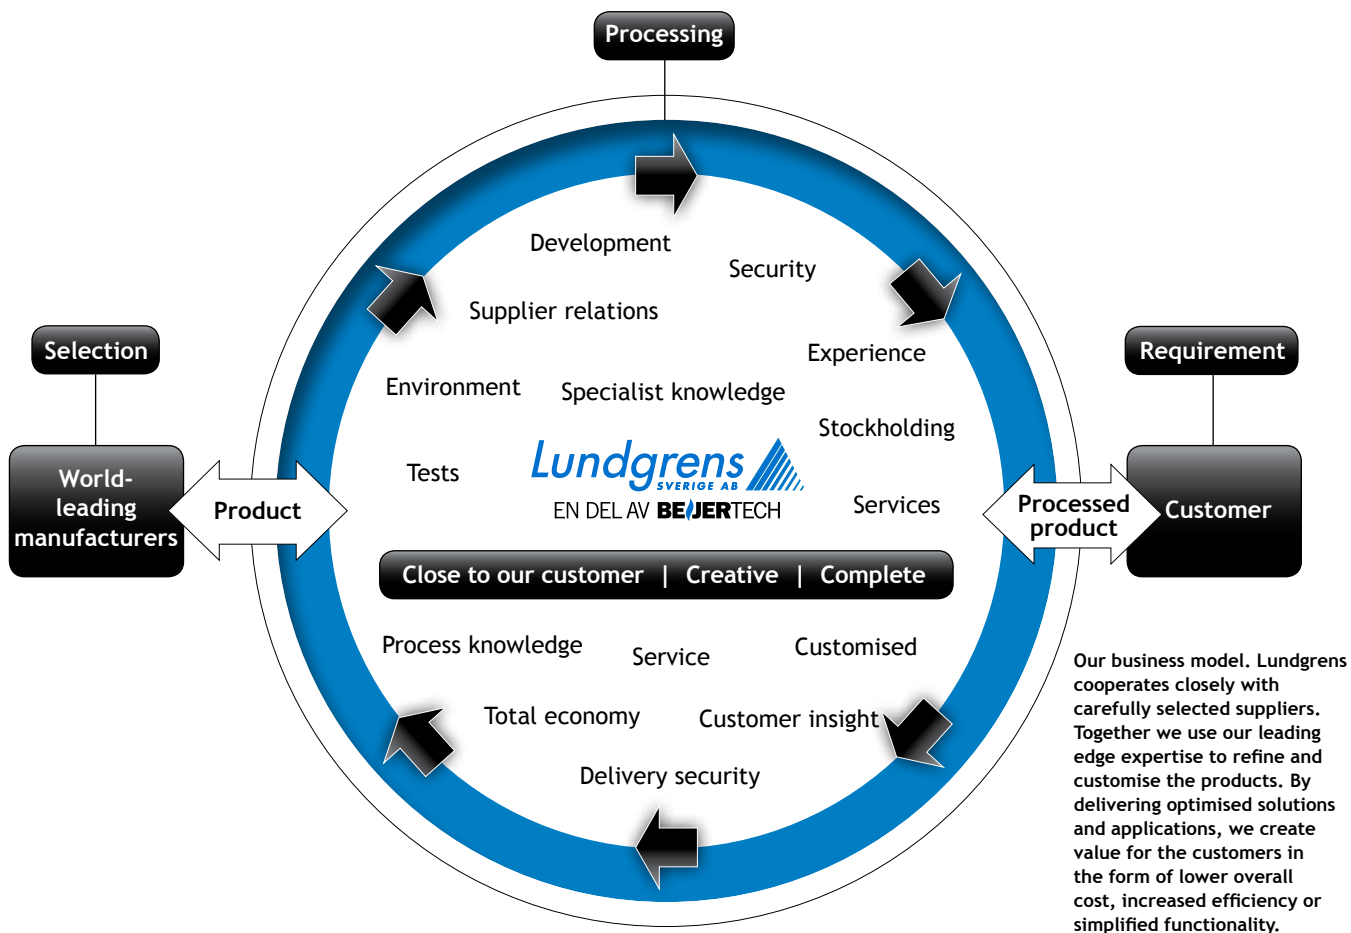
Processing

Development

Security

Supplier relations

Experience

Selection

Requirement

Environment

Specialist knowledge

Stockholding

Tests

Lundgrens SVERIGE AB
EN DEL AV BEIJERTECH

World-leading manufacturers

Product

Services

Processed product

Customer

Close to our customer | Creative | Complete

Process knowledge

Service

Customised

Total economy

Customer insight

Delivery security

Our business model. Lundgrens cooperates closely with carefully selected suppliers. Together we use our leading edge expertise to refine and customise the products. By delivering optimised solutions and applications, we create value for the customers in the form of lower overall cost, increased efficiency or simplified functionality.